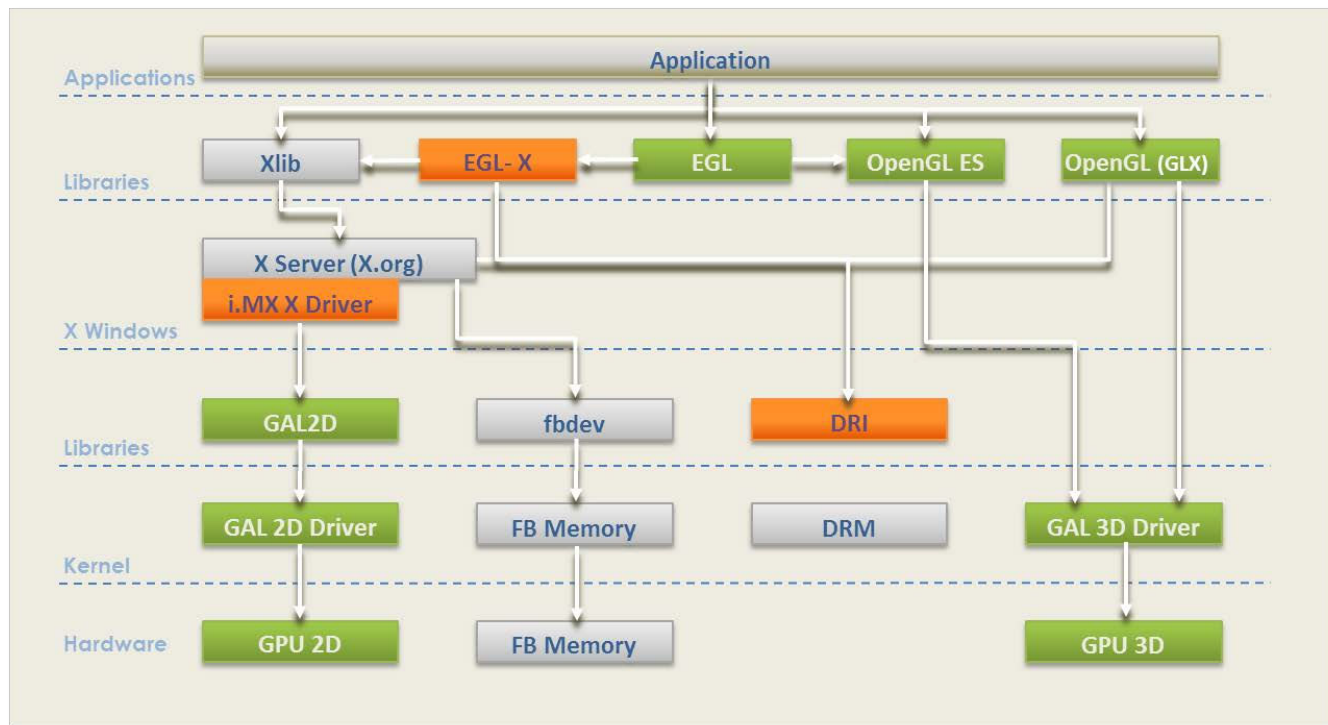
Applications

Application

Libraries

Xlib

EGL- X

EGL

OpenGL ES

OpenGL (GLX)

X Server (X.org)

i.MX X Driver

X Windows

Libraries

GAL2D

fbdev

DRI

Kernel

GAL 2D Driver

FB Memory

DRM

GAL 3D Driver

Hardware

GPU 2D

FB Memory

GPU 3D